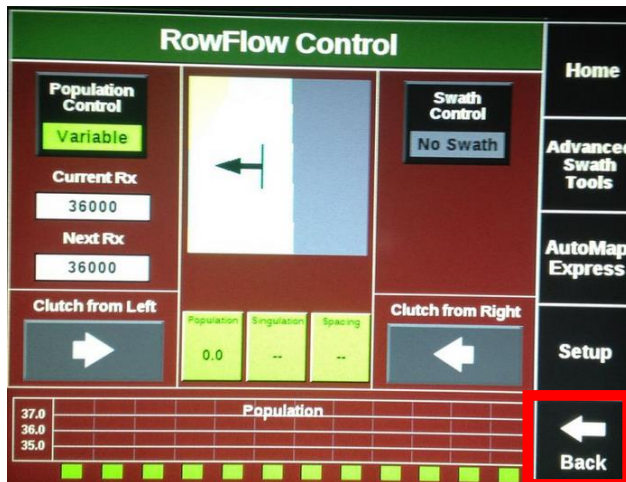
RowFlow Control

Population Control
Variable

Current Rx
36000

Next Rx
36000

Swath Control
No Swath

Clutch from Left

Clutch from Right

Population
0.0

Singulation
--

Spacing
--

Population
37.0
36.0
35.0

Home

Advanced Swath Tools

AutoMap Express

Setup

Back